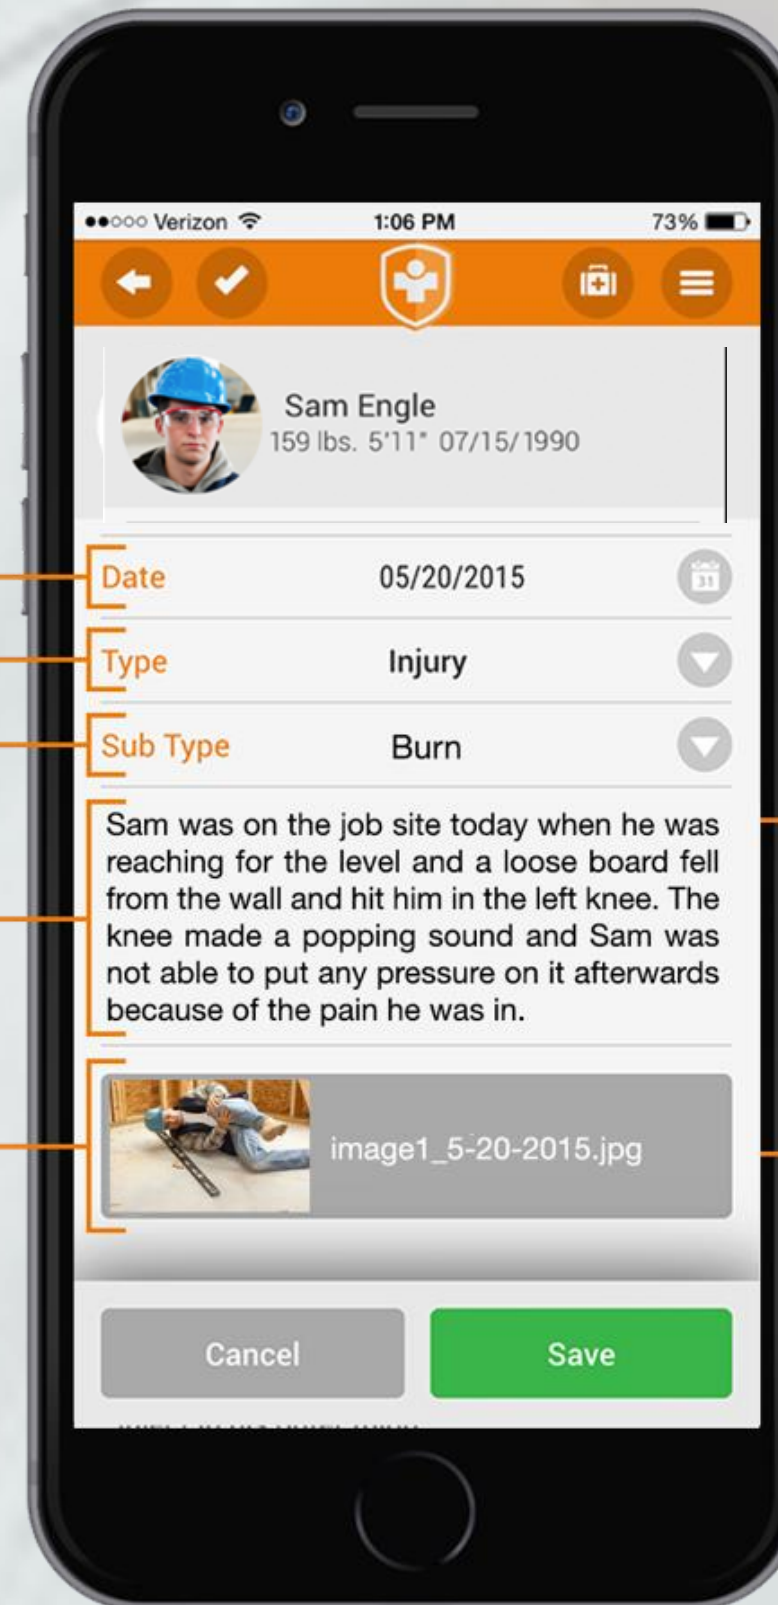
●●○○○ Verizon 1:06 PM 73%

Sam Engle
159 lbs. 5'11" 07/15/1990

Date 05/20/2015 31

Type Injury

Sub Type Burn

Sam was on the job site today when he was reaching for the level and a loose board fell from the wall and hit him in the left knee. The knee made a popping sound and Sam was not able to put any pressure on it afterwards because of the pain he was in.

image1_5-20-2015.jpg

Cancel

Save